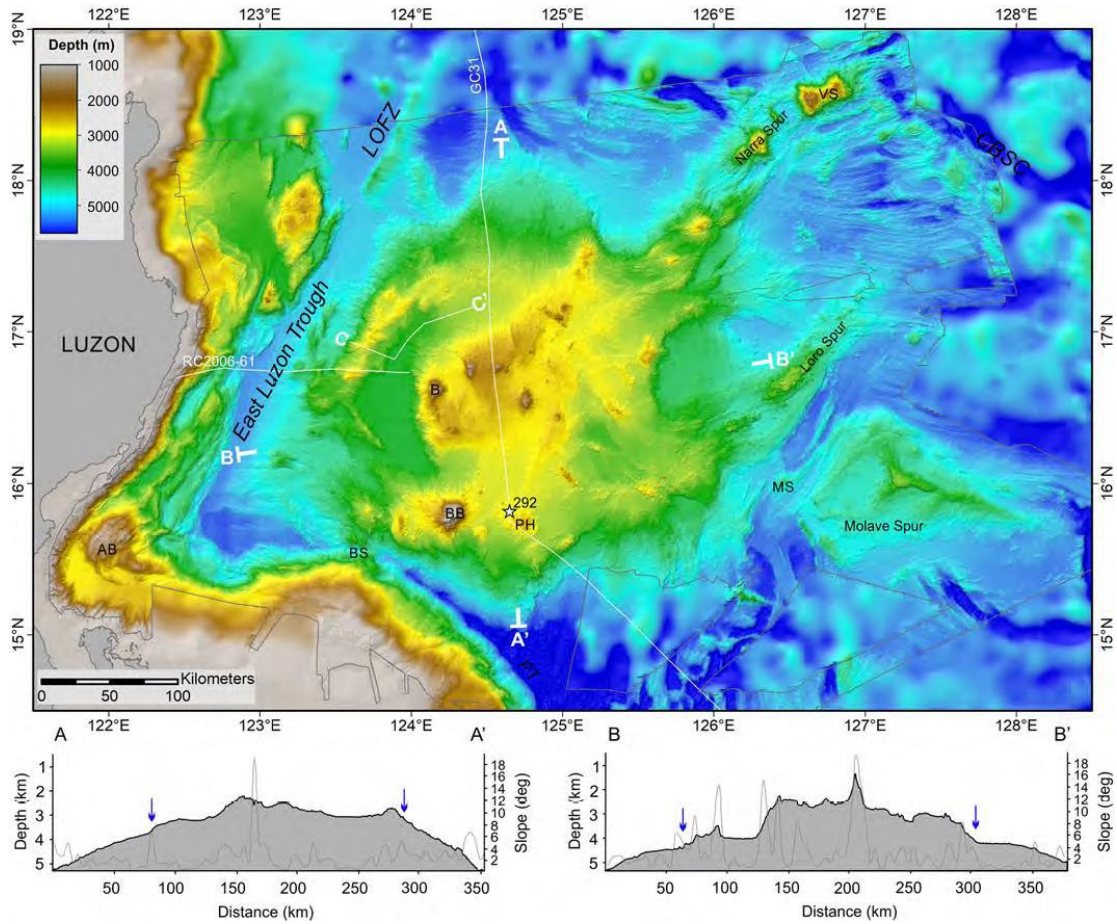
122°E 123°E 124°E 125°E 126°E 127°E 128°E

19°N
18°N
17°N
16°N
15°N

Depth (m)
1000
2000
3000
4000
5000

GC31
LOFZ
A
VS
Narra Spur
CBSC
LUZON
C
C'
RC2006-61
East Luzon Trough
B
B'
Loro Spur
B
BB
292
PH
MS
Molave Spur
AB
BS
A'
PT

Kilometers
0 50 100

122°E 123°E 124°E 125°E 126°E 127°E 128°E

A
A'
Depth (km)
1
2
3
4
5
Slope (deg)
18
16
14
12
10
8
6
4
2
50 100 150 200 250 300 350
Distance (km)

B
B'
Depth (km)
1
2
3
4
5
Slope (deg)
18
16
14
12
10
8
6
4
2
50 100 150 200 250 300 350
Distance (km)